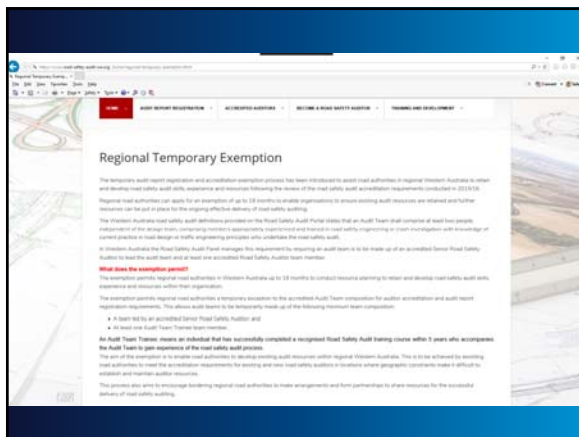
HOME | AUDIT REPORT REGISTRATION | ACCREDITED AUDITORS | BECOME A ROAD SAFETY AUDITOR | TRAINING AND DEVELOPMENT

Regional Temporary Exemption

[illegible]

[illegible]

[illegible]

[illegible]

What does the exemption permit?

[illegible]

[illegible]

A team led by an accredited Senior Road Safety Auditor and

At least one Audit Team Trainee team member.

An Audit Team Trainee: means an individual that has successfully completed a recognised Road Safety Audit training course within 5 years who accompanies the Audit Team to gain experience of the road safety audit process.

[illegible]

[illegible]